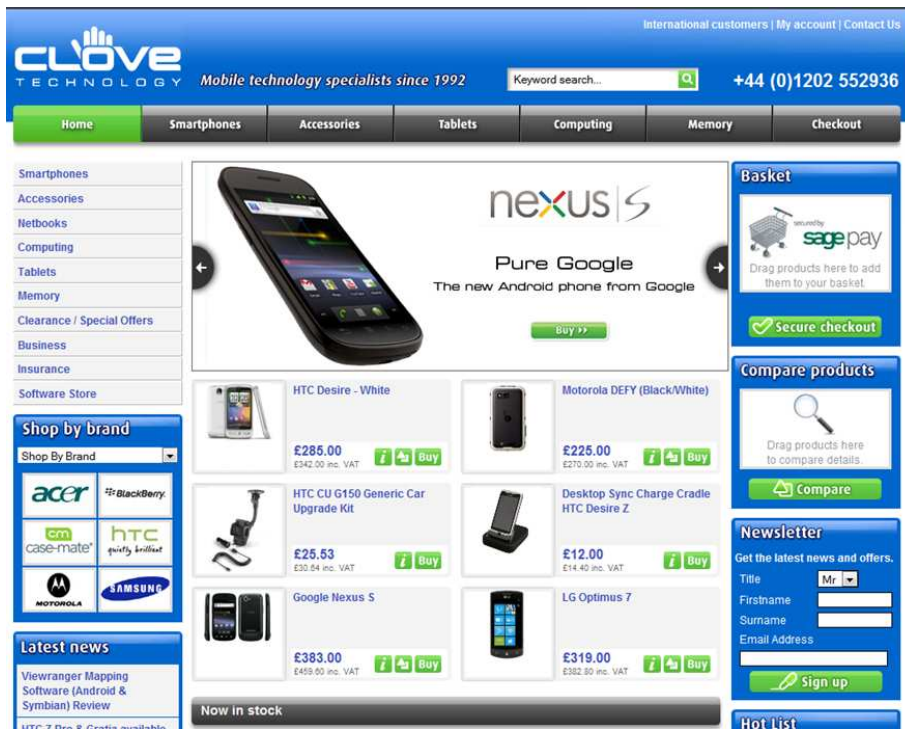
International customers | My account | Contact Us

CLOVE TECHNOLOGY

Mobile technology specialists since 1992

Keyword search...

+44 (0)1202 552936

Home | Smartphones | Accessories | Tablets | Computing | Memory | Checkout

Smartphones
Accessories
Netbooks
Computing
Tablets
Memory
Clearance / Special Offers
Business
Insurance
Software Store

Shop by brand

Shop By Brand

acer
BlackBerry
case-mate
htc quietly brilliant
MOTOROLA
SAMSUNG

Latest news

Viewranger Mapping Software (Android & Symbian) Review

HTC 7 Pro & Gratia available

nexus S

Pure Google

The new Android phone from Google

Buy ››

HTC Desire - White
£285.00
£342.00 inc. VAT
Buy

Motorola DEFY (Black/White)
£225.00
£270.00 inc. VAT
Buy

HTC CU G150 Generic Car Upgrade Kit
£25.53
£30.64 inc. VAT
Buy

Desktop Sync Charge Cradle HTC Desire Z
£12.00
£14.40 inc. VAT
Buy

Google Nexus S
£383.00
£459.60 inc. VAT
Buy

LG Optimus 7
£319.00
£382.80 inc. VAT
Buy

Now in stock

Basket

secured by sage pay

Drag products here to add them to your basket.

Secure checkout

Compare products

Drag products here to compare details.

Compare

Newsletter

Get the latest news and offers.

Title Mr
Firstname
Surname
Email Address

Sign up

Hot List